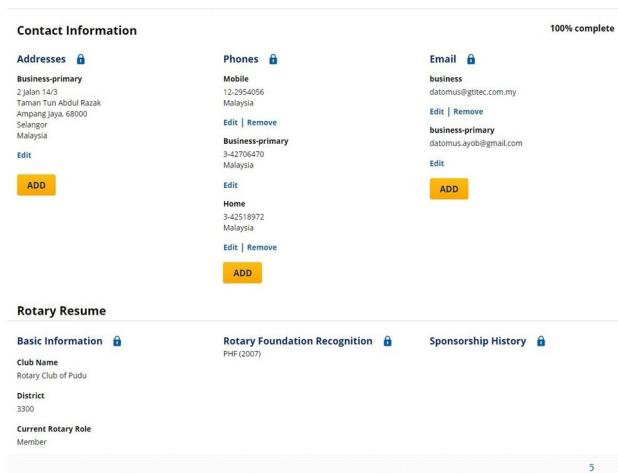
Contact Information

100% complete

Addresses

Business-primary
2 Jalan 14/3
Taman Tun Abdul Razak
Ampang Jaya, 68000
Selangor
Malaysia

Edit

ADD

Phones

Mobile
12-2954056
Malaysia

Edit | Remove

Business-primary
3-42706470
Malaysia

Edit

Home
3-42518972
Malaysia

Edit | Remove

ADD

Email

business
datomus@gtitec.com.my

Edit | Remove

business-primary
datomus.ayob@gmail.com

Edit

ADD

Rotary Resume

Basic Information

Club Name
Rotary Club of Pudu

District
3300

Current Rotary Role
Member

Rotary Foundation Recognition

PHF (2007)

Sponsorship History

5